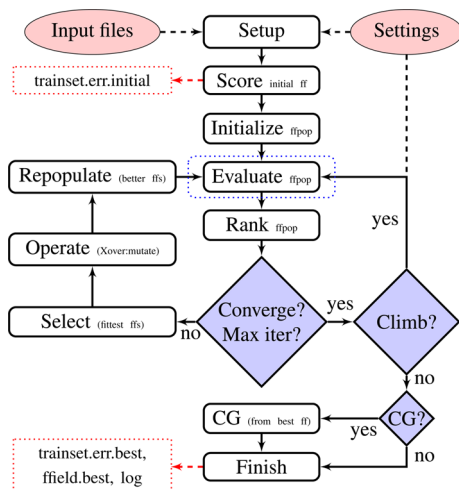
Input files

Setup

Settings

trainset.err.initial

Score initial ff

Initialize ffpop

Repopulate (better ffs)

Evaluate ffpop

Rank ffpop

yes

Operate (Xover:mutate)

Select (fittest ffs)

no

Converge? Max iter?

yes

Climb?

no

CG (from best ff)

yes

CG?

no

trainset.err.best, ffield.best, log

Finish